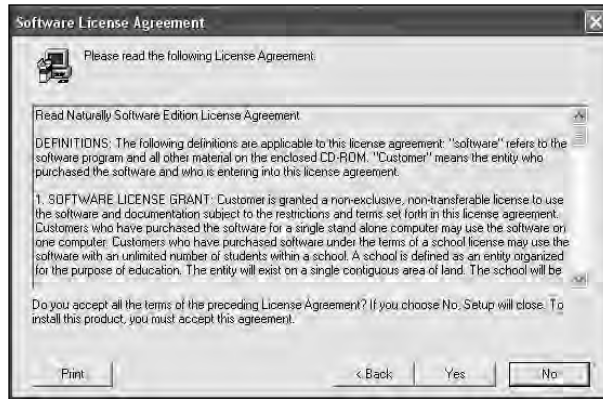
Software License Agreement

Please read the following License Agreement.

Read Naturally Software Edition License Agreement

DEFINITIONS: The following definitions are applicable to this license agreement: "software" refers to the software program and all other material on the enclosed CD-ROM. "Customer" means the entity who purchased the software and who is entering into this license agreement.

1. SOFTWARE LICENSE GRANT: Customer is granted a non-exclusive, non-transferable license to use the software and documentation subject to the restrictions and terms set forth in this license agreement. Customers who have purchased the software for a single stand alone computer may use the software on one computer. Customers who have purchased software under the terms of a school license may use the software with an unlimited number of students within a school. A school is defined as an entity organized for the purpose of education. The entity will exist on a single contiguous area of land. The school will be

Do you accept all the terms of the preceding License Agreement? If you choose No, Setup will close. To install this product, you must accept this agreement.

Print

< Back

Yes

No